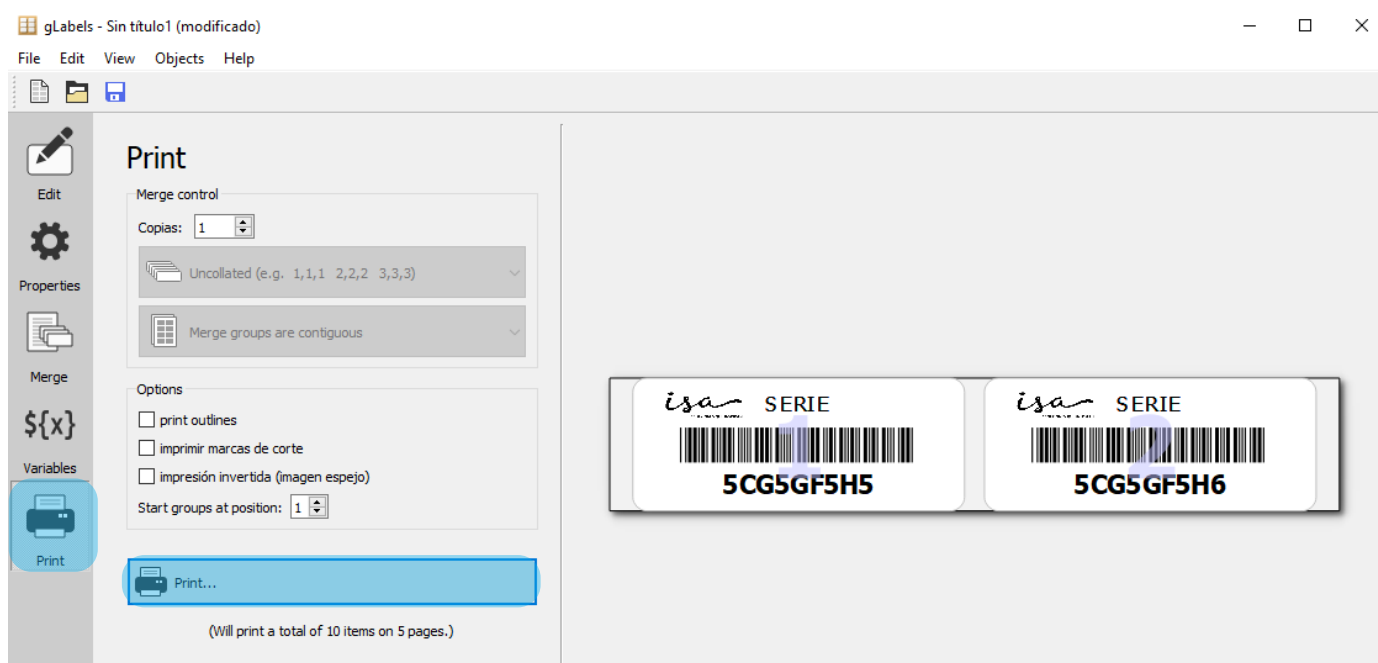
gLabels - Sin título1 (modificado)

File Edit View Objects Help

Edit

Properties

Merge

${x}

Variables

Print

Print

Merge control

Copias: 1

Uncollated (e.g. 1,1,1 2,2,2 3,3,3)

Merge groups are contiguous

Options

print outlines

imprimir marcas de corte

impresión invertida (imagen espejo)

Start groups at position: 1

Print...

(Will print a total of 10 items on 5 pages.)

isa SERIE

1

5CG5GF5H5

isa SERIE

2

5CG5GF5H6